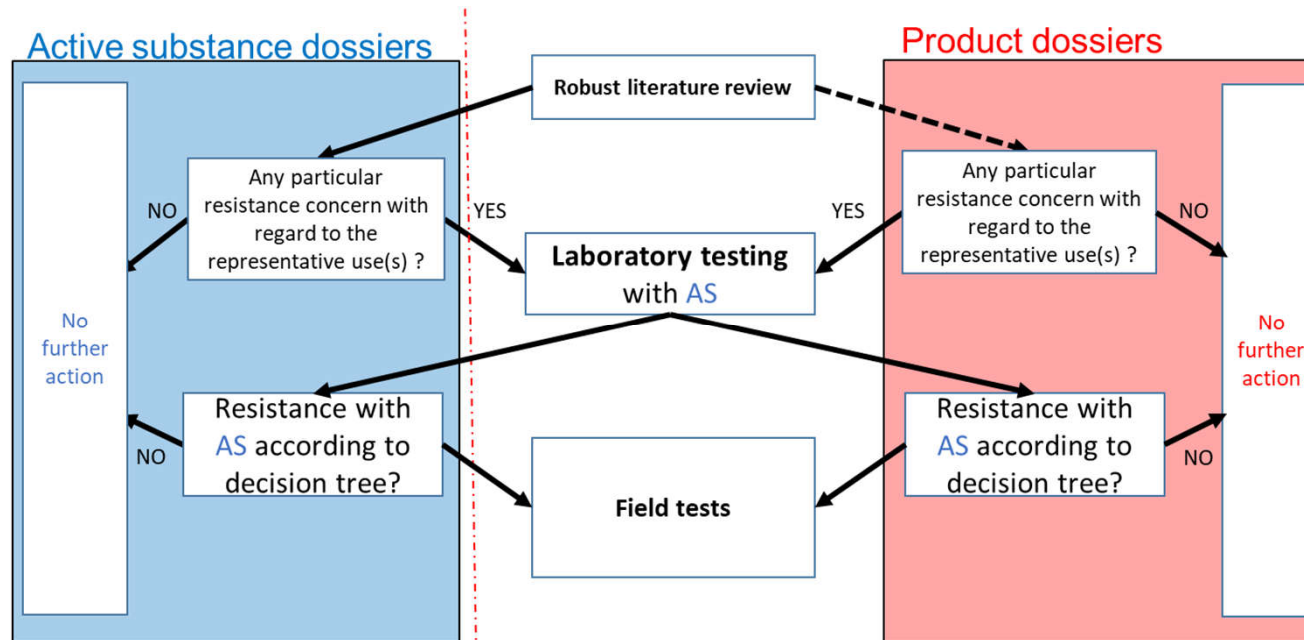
Active substance dossiers

Product dossiers

Robust literature review

NO

Any particular resistance concern with regard to the representative use(s) ?

YES

YES

Any particular resistance concern with regard to the representative use(s) ?

NO

Laboratory testing with AS

No further action

No further action

Resistance with AS according to decision tree?

NO

Resistance with AS according to decision tree?

NO

Field tests